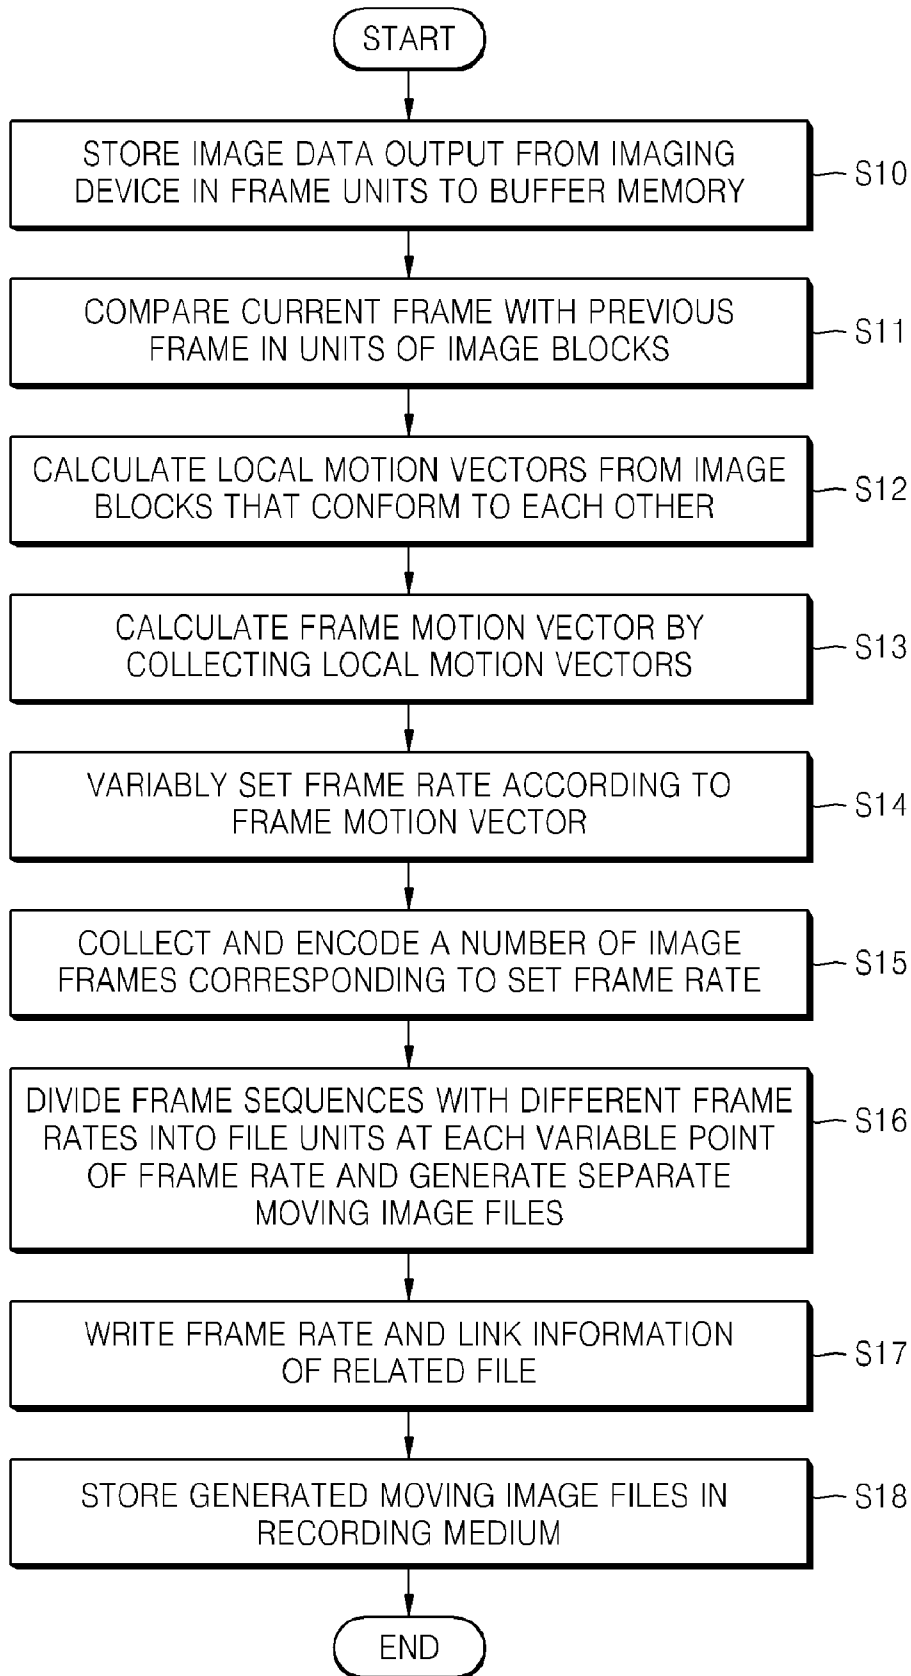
START

STORE IMAGE DATA OUTPUT FROM IMAGING DEVICE IN FRAME UNITS TO BUFFER MEMORY

S10

COMPARE CURRENT FRAME WITH PREVIOUS FRAME IN UNITS OF IMAGE BLOCKS

S11

CALCULATE LOCAL MOTION VECTORS FROM IMAGE BLOCKS THAT CONFORM TO EACH OTHER

S12

CALCULATE FRAME MOTION VECTOR BY COLLECTING LOCAL MOTION VECTORS

S13

VARIABLY SET FRAME RATE ACCORDING TO FRAME MOTION VECTOR

S14

COLLECT AND ENCODE A NUMBER OF IMAGE FRAMES CORRESPONDING TO SET FRAME RATE

S15

DIVIDE FRAME SEQUENCES WITH DIFFERENT FRAME RATES INTO FILE UNITS AT EACH VARIABLE POINT OF FRAME RATE AND GENERATE SEPARATE MOVING IMAGE FILES

S16

WRITE FRAME RATE AND LINK INFORMATION OF RELATED FILE

S17

STORE GENERATED MOVING IMAGE FILES IN RECORDING MEDIUM

S18

END